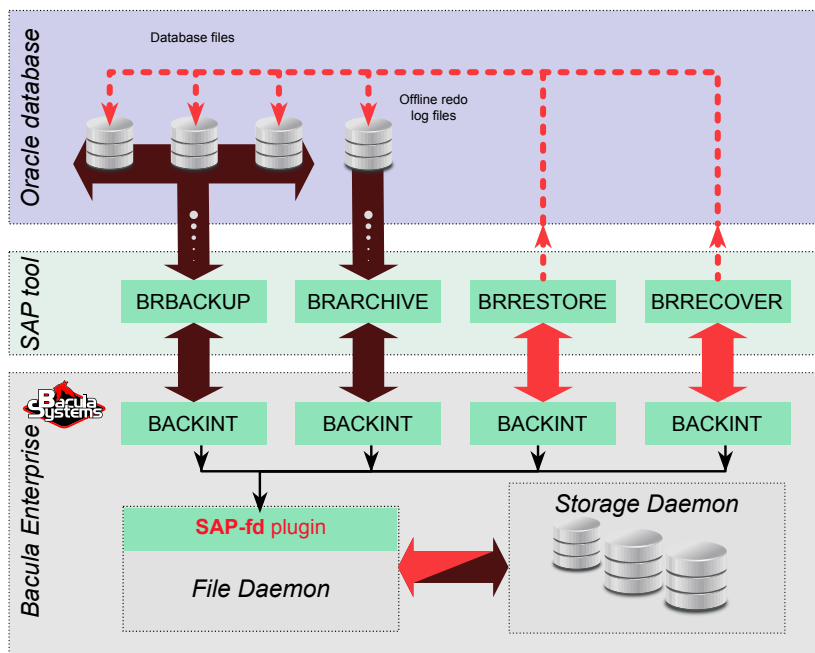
Oracle database

Database files

Offline redo log files

SAP tool

BRBACKUP

BRARCHIVE

BRRESTORE

BRRECOVER

Bacula Enterprise

Bacula Systems

BACKINT

BACKINT

BACKINT

BACKINT

SAP-fd plugin

File Daemon

Storage Daemon